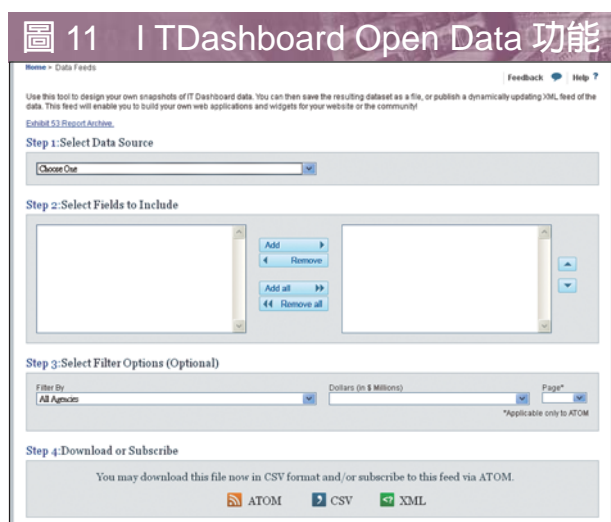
圖 11　I TDashboard Open Data 功能

Home > Data Feeds

Feedback Help ?

Use this tool to design your own snapshots of IT Dashboard data. You can then save the resulting dataset as a file, or publish a dynamically updating XML feed of the data. This feed will enable you to build your own web applications and widgets for your website or the community!

Exhibit 53 Report Archive.

Step 1:Select Data Source

Choose One

Step 2:Select Fields to Include

Add
Remove
Add all
Remove all

Step 3:Select Filter Options (Optional)

Filter By
All Agencies

Dollars (in $ Millions)

Page*

*Applicable only to ATOM

Step 4:Download or Subscribe

You may download this file now in CSV format and/or subscribe to this feed via ATOM.

ATOM CSV XML